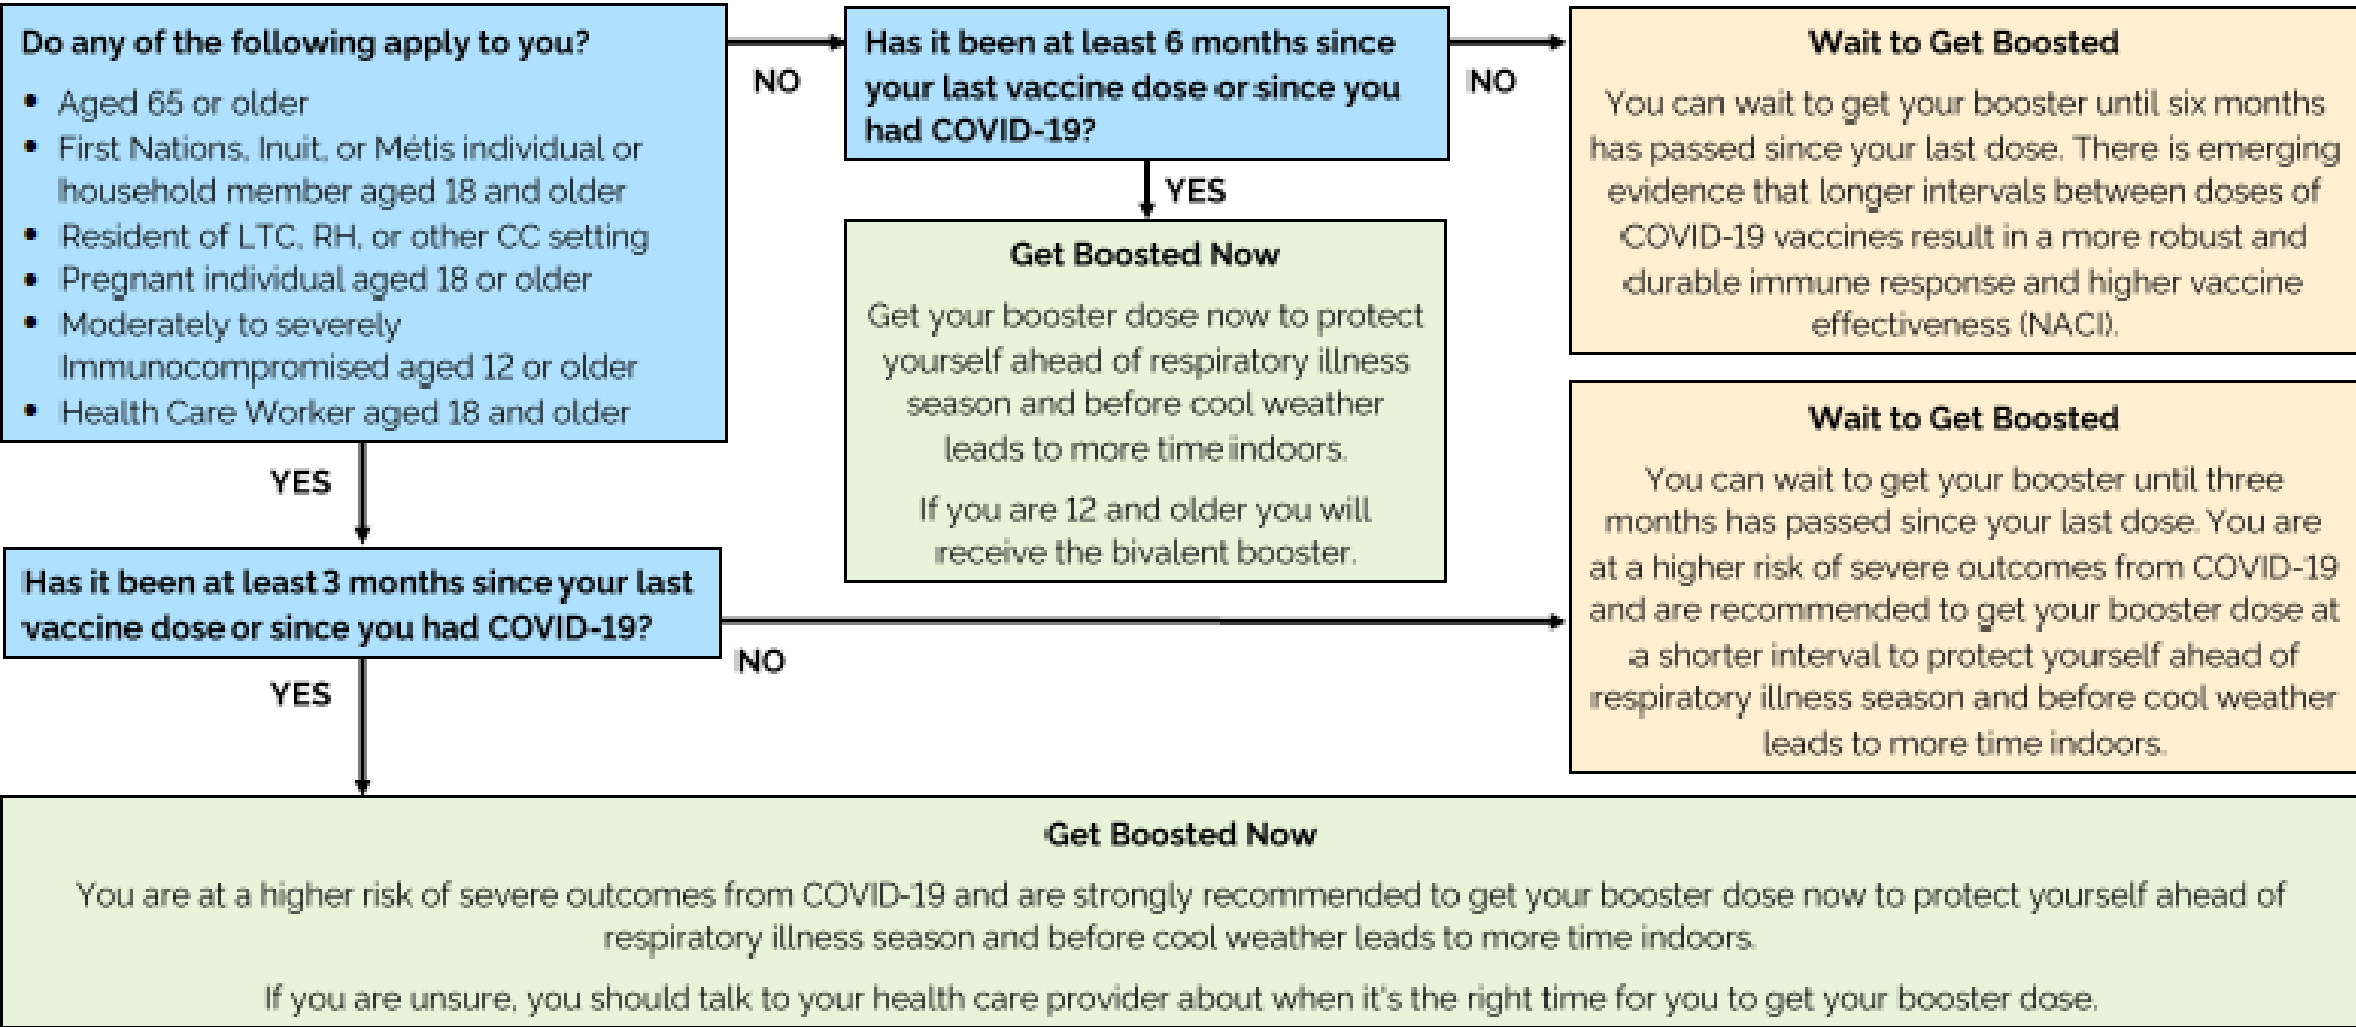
Do any of the following apply to you?

- Aged 65 or older
- First Nations, Inuit, or Métis individual or household member aged 18 and older
- Resident of LTC, RH, or other CC setting
- Pregnant individual aged 18 or older
- Moderately to severely Immunocompromised aged 12 or older
- Health Care Worker aged 18 and older

NO

Has it been at least 6 months since your last vaccine dose or since you had COVID-19?

NO

Wait to Get Boosted

You can wait to get your booster until six months has passed since your last dose. There is emerging evidence that longer intervals between doses of COVID-19 vaccines result in a more robust and durable immune response and higher vaccine effectiveness (NACI).

YES

Get Boosted Now

Get your booster dose now to protect yourself ahead of respiratory illness season and before cool weather leads to more time indoors.

If you are 12 and older you will receive the bivalent booster.

YES

Has it been at least 3 months since your last vaccine dose or since you had COVID-19?

NO

Wait to Get Boosted

You can wait to get your booster until three months has passed since your last dose. You are at a higher risk of severe outcomes from COVID-19 and are recommended to get your booster dose at a shorter interval to protect yourself ahead of respiratory illness season and before cool weather leads to more time indoors.

YES

Get Boosted Now

You are at a higher risk of severe outcomes from COVID-19 and are strongly recommended to get your booster dose now to protect yourself ahead of respiratory illness season and before cool weather leads to more time indoors.

If you are unsure, you should talk to your health care provider about when it's the right time for you to get your booster dose.